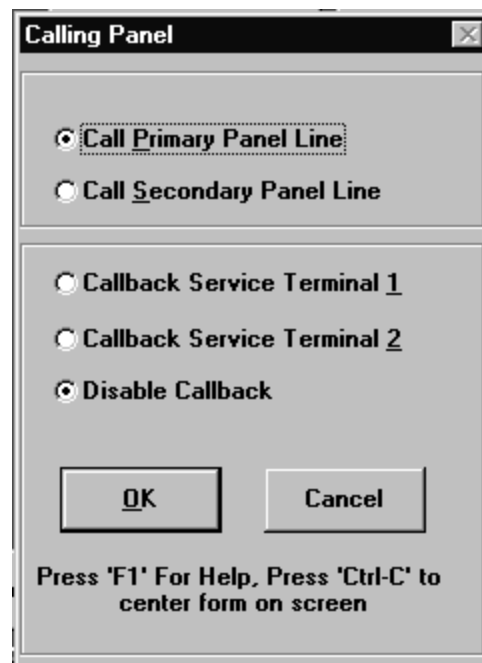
Calling Panel

Call Primary Panel Line

Call Secondary Panel Line

Callback Service Terminal 1

Callback Service Terminal 2

Disable Callback

OK

Cancel

Press 'F1' For Help, Press 'Ctrl-C' to center form on screen